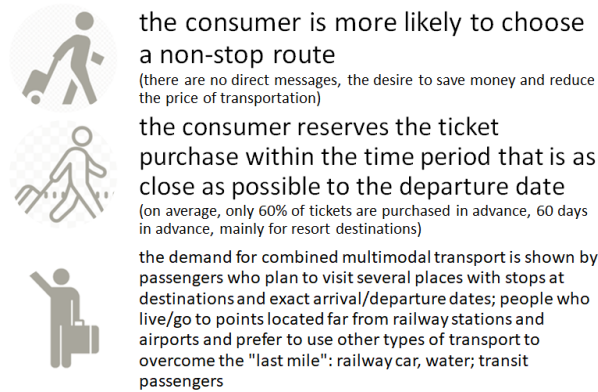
the consumer is more likely to choose a non-stop route

(there are no direct messages, the desire to save money and reduce the price of transportation)

the consumer reserves the ticket purchase within the time period that is as close as possible to the departure date

(on average, only 60% of tickets are purchased in advance, 60 days in advance, mainly for resort destinations)

the demand for combined multimodal transport is shown by passengers who plan to visit several places with stops at destinations and exact arrival/departure dates; people who live/go to points located far from railway stations and airports and prefer to use other types of transport to overcome the "last mile": railway car, water; transit passengers